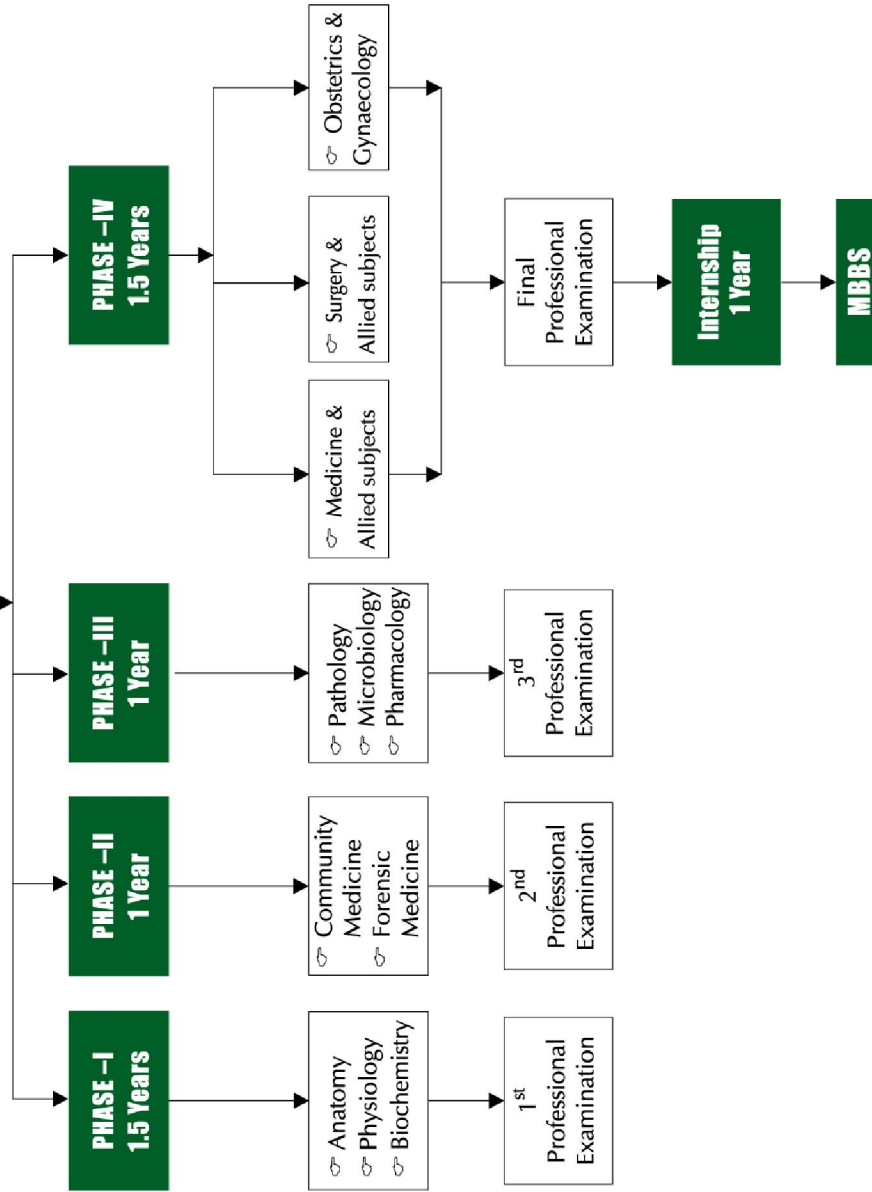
PHASE –I
1.5 Years

Anatomy
Physiology
Biochemistry

1$^{st}$
Professional
Examination

PHASE –II
1 Year

Community Medicine
Forensic Medicine

2$^{nd}$
Professional
Examination

PHASE –III
1 Year

Pathology
Microbiology
Pharmacology

3$^{rd}$
Professional
Examination

PHASE –IV
1.5 Years

Medicine & Allied subjects

Surgery & Allied subjects

Obstetrics & Gynaecology

Final
Professional
Examination

Internship
1 Year

MBBS